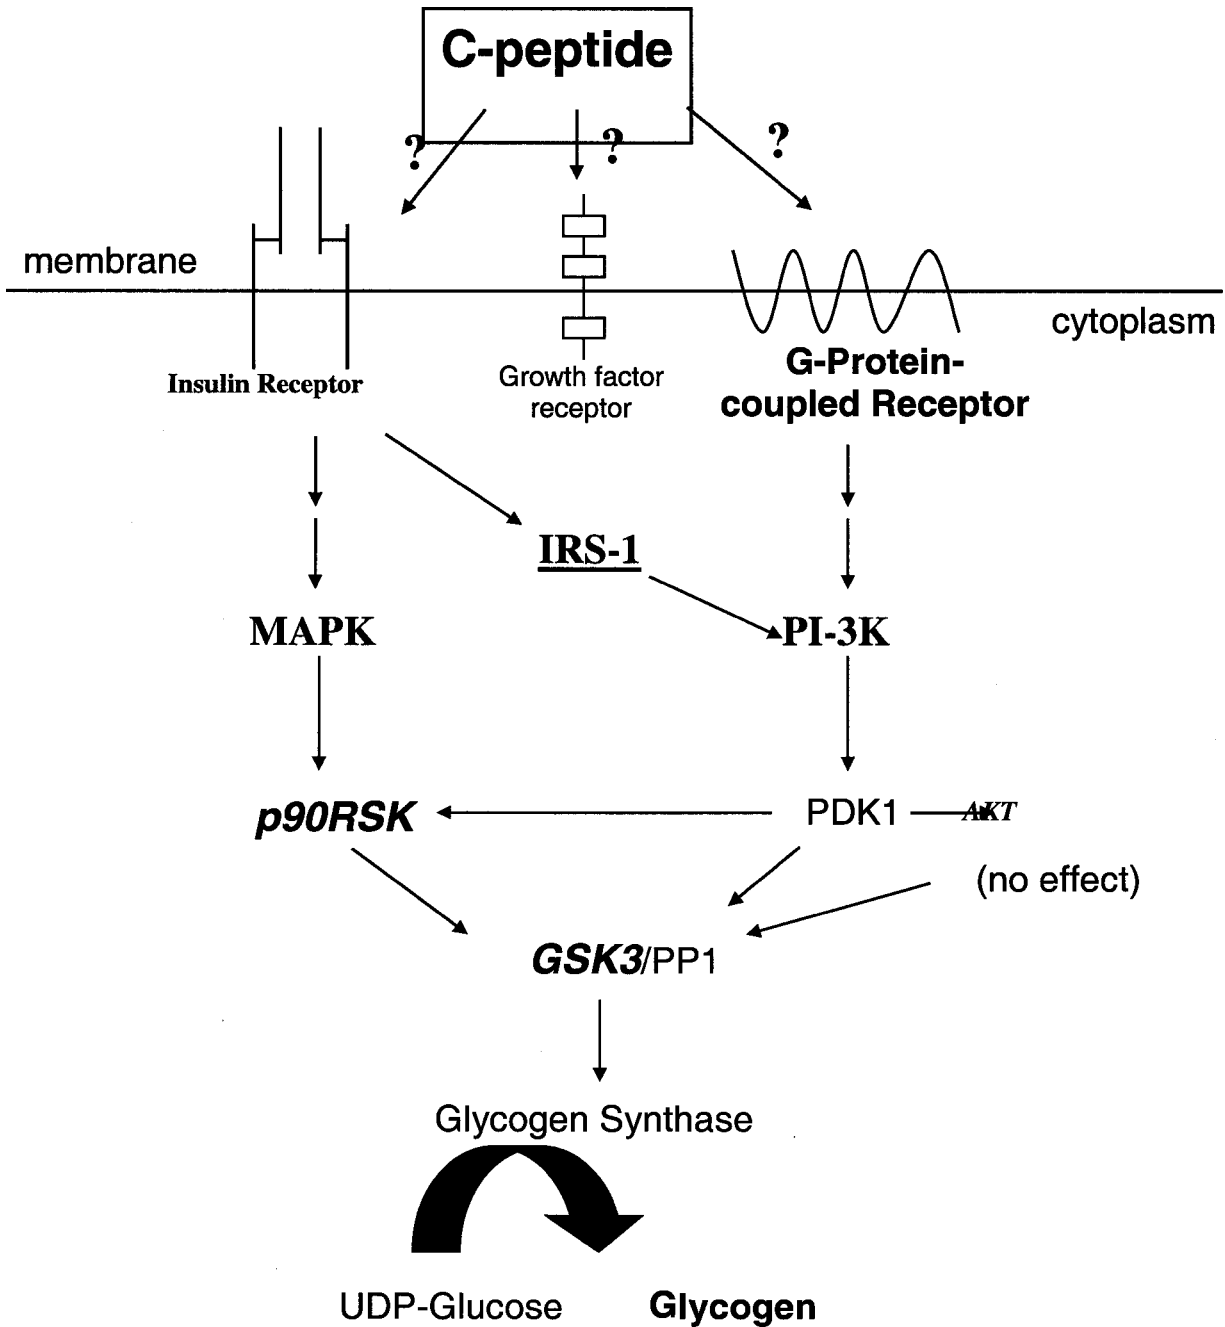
C-peptide

?

?

?

membrane

cytoplasm

Insulin Receptor

Growth factor receptor

G-Protein-coupled Receptor

IRS-1

MAPK

PI-3K

p90RSK

PDK1

AKT

(no effect)

GSK3/PP1

Glycogen Synthase

UDP-Glucose

Glycogen